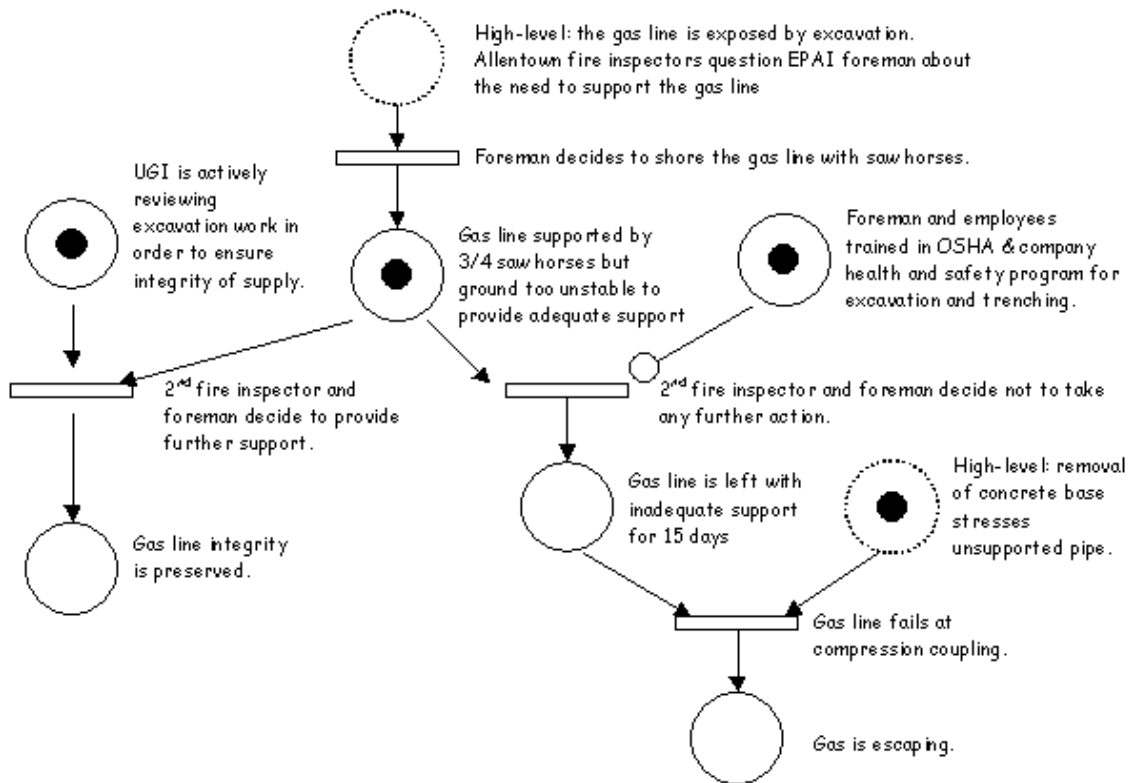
High-level: the gas line is exposed by excavation. Allentown fire inspectors question EPAI foreman about the need to support the gas line

Foreman decides to shore the gas line with saw horses.

UGI is actively reviewing excavation work in order to ensure integrity of supply.

Gas line supported by 3/4 saw horses but ground too unstable to provide adequate support

Foreman and employees trained in OSHA & company health and safety program for excavation and trenching.

2$^{nd}$ fire inspector and foreman decide to provide further support.

2$^{nd}$ fire inspector and foreman decide not to take any further action.

Gas line is left with inadequate support for 15 days

High-level: removal of concrete base stresses unsupported pipe.

Gas line integrity is preserved.

Gas line fails at compression coupling.

Gas is escaping.